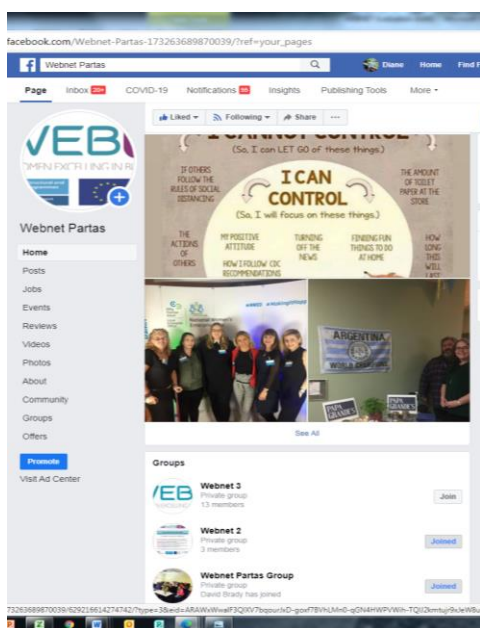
facebook.com/Webnet-Partas-173263689870039/?ref=your_pages

Webnet Partas

Diane Home Find F

Page Inbox 20+ COVID-19 Notifications 55 Insights Publishing Tools More

Liked Following Share ...

VEB
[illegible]

Webnet Partas

Home
Posts
Jobs
Events
Reviews
Videos
Photos
About
Community
Groups
Offers

Promote
Visit Ad Center

I CANNOT CONTROL
(So, I can LET GO of these things.)

IF OTHERS FOLLOW THE RULES OF SOCIAL DISTANCING

THE AMOUNT OF TOILET PAPER AT THE STORE

I CAN CONTROL
(So, I will focus on these things.)

THE ACTIONS OF OTHERS

MY POSITIVE ATTITUDE

TURNING OFF THE NEWS

FINDING FUN THINGS TO DO AT HOME

HOW LONG THIS WILL LAST

HOW I FOLLOW CDC RECOMMENDATIONS

#IWD #WeAreWomen

ARGENTINA
WORLD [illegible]

PAPA GRANDE'S

See All

Groups

Webnet 3
Private group
13 members
Join

Webnet 2
Private group
3 members
Joined

Webnet Partas Group
Private group
David Brady has joined
Joined

73263689870039/629216614274742/?type=3&eid=ARAWxWwaIF3QXV7bqour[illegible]